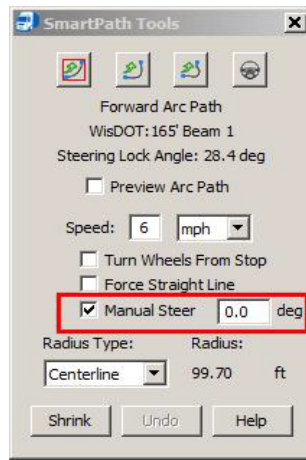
SmartPath Tools
Forward Arc Path
WisDOT:165' Beam 1
Steering Lock Angle: 28.4 deg
Preview Arc Path
Speed: 6 mph
Turn Wheels From Stop
Force Straight Line
Manual Steer 0.0 deg
Radius Type: Radius:
Centerline 99.70 ft
Shrink Undo Help